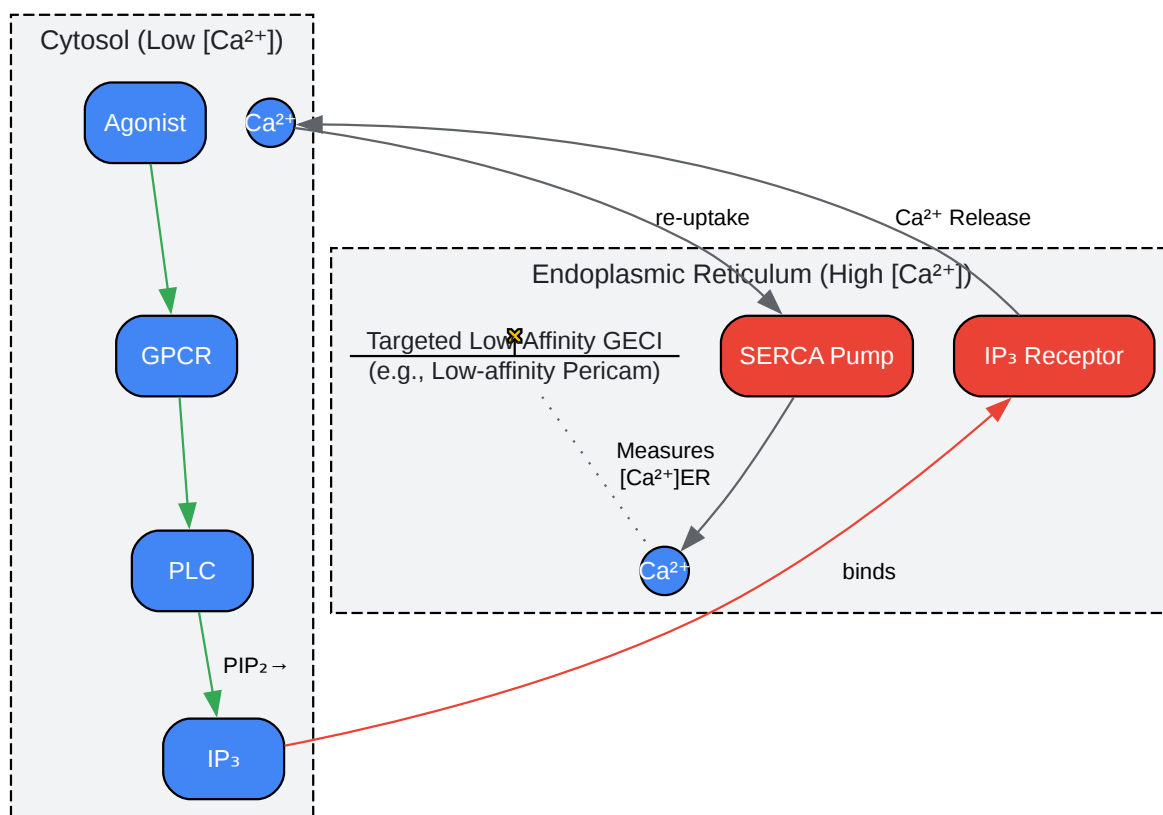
Cytosol (Low [Ca²⁺])

Agonist

Ca²⁺

re-uptake

Ca²⁺ Release

Endoplasmic Reticulum (High [Ca²⁺])

Targeted Low-Affinity GECI
(e.g., Low-affinity Pericam)

SERCA Pump

IP₃ Receptor

GPCR

Measures
[Ca²⁺]ER

PLC

Ca²⁺

binds

PIP₂→

IP₃